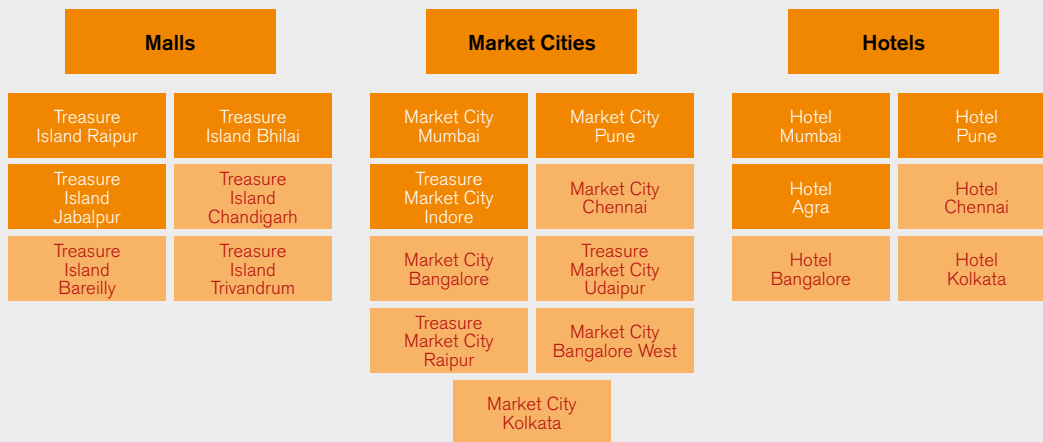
Malls

Treasure Island Raipur

Treasure Island Bhilai

Treasure Island Jabalpur

Treasure Island Chandigarh

Treasure Island Bareilly

Treasure Island Trivandrum

Market Cities

Market City Mumbai

Market City Pune

Treasure Market City Indore

Market City Chennai

Market City Bangalore

Treasure Market City Udaipur

Treasure Market City Raipur

Market City Bangalore West

Market City Kolkata

Hotels

Hotel Mumbai

Hotel Pune

Hotel Agra

Hotel Chennai

Hotel Bangalore

Hotel Kolkata